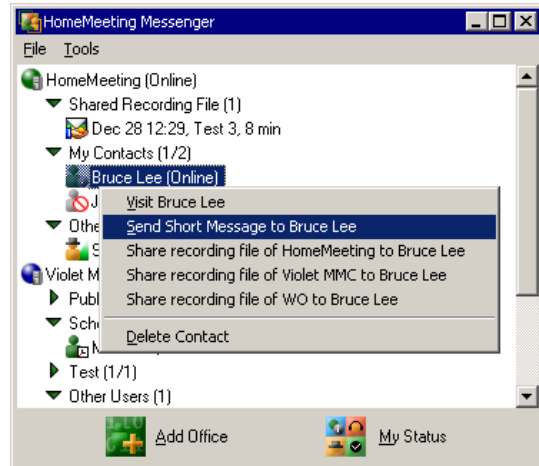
HomeMeeting Messenger

File Tools

HomeMeeting (Online)

Shared Recording File (1)

Dec 28 12:29, Test 3, 8 min

My Contacts (1/2)

Bruce Lee (Online)

J

Othe

S

Violet M

Publ

Sche

M

Test (1/1)

Other Users (1)

Visit Bruce Lee

Send Short Message to Bruce Lee

Share recording file of HomeMeeting to Bruce Lee

Share recording file of Violet MMC to Bruce Lee

Share recording file of WO to Bruce Lee

Delete Contact

Add Office

My Status